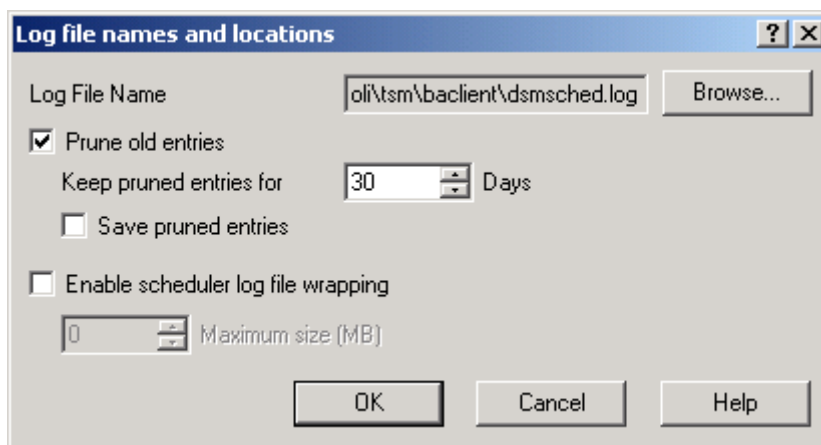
Log file names and locations

?

X

Log File Name

oli\tsm\baclient\dsmsched.log

Browse...

Prune old entries

Keep pruned entries for

30

Days

Save pruned entries

Enable scheduler log file wrapping

0

Maximum size (MB)

OK

Cancel

Help